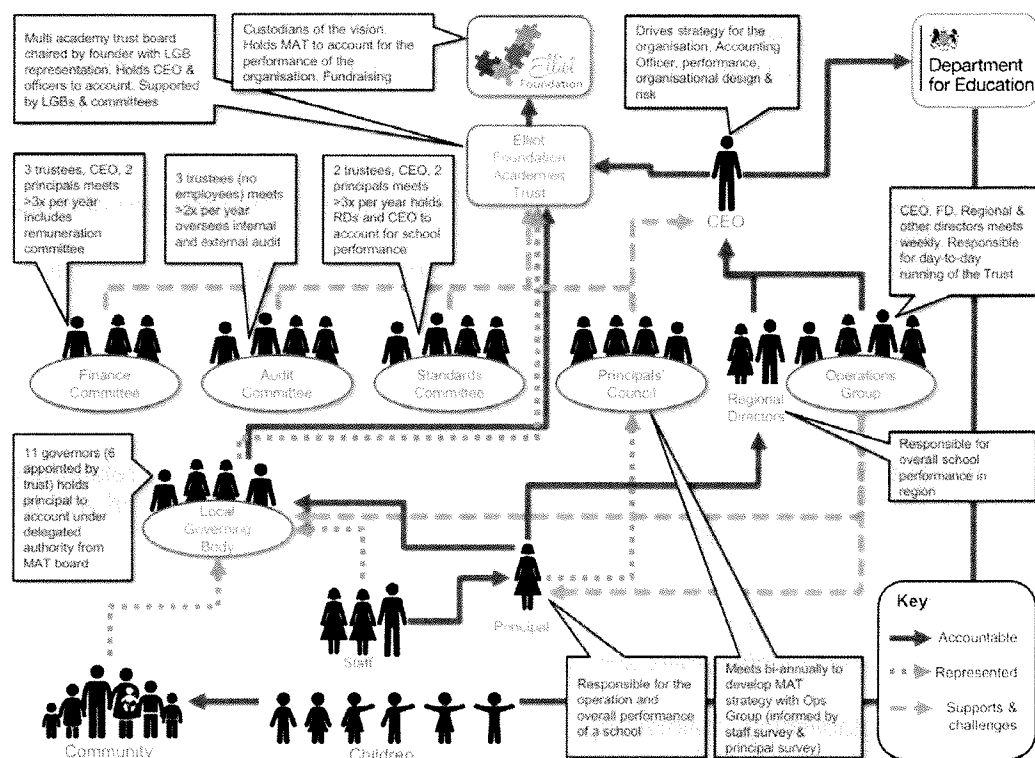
Multi academy trust board chaired by founder with LGB representation. Holds CEO & officers to account. Supported by LGBs & committees

Custodians of the vision. Holds MAT to account for the performance of the organisation. Fundraising

Elliot Foundation

Drives strategy for the organisation, Accounting Officer, performance, organisational design & risk

Department for Education

Elliot Foundation Academies Trust

CEO

3 trustees, CEO, 2 principals meets >3x per year includes remuneration committee

3 trustees (no employees) meets >2x per year oversees internal and external audit

2 trustees, CEO, 2 principals meets >3x per year holds RDs and CEO to account for school performance

CEO, FD, Regional & other directors meets weekly. Responsible for day-to-day running of the Trust

Finance Committee

Audit Committee

Standards Committee

Principals' Council

Regional Directors

Operations Group

11 governors (6 appointed by trust) holds principal to account under delegated authority from MAT board

Local Governing Body

Responsible for overall school performance in region

Principal

Staff

Key

Accountable

Represented

Supports & challenges

Community

Children

Responsible for the operation and overall performance of a school

Meets bi-annually to develop MAT strategy with Ops Group (informed by staff survey & principal survey)